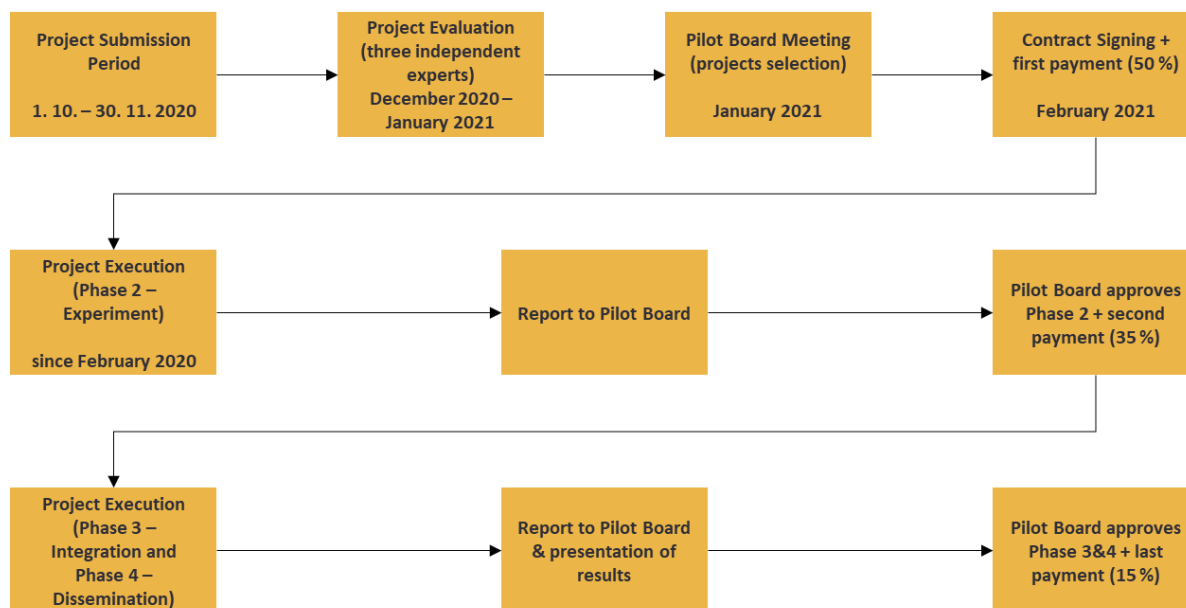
Project Submission Period

1. 10. – 30. 11. 2020

Project Evaluation (three independent experts) December 2020 – January 2021

Pilot Board Meeting (projects selection)

January 2021

Contract Signing + first payment (50 %)

February 2021

Project Execution (Phase 2 – Experiment)

since February 2020

Report to Pilot Board

Pilot Board approves Phase 2 + second payment (35 %)

Project Execution (Phase 3 – Integration and Phase 4 – Dissemination)

Report to Pilot Board & presentation of results

Pilot Board approves Phase 3&4 + last payment (15 %)